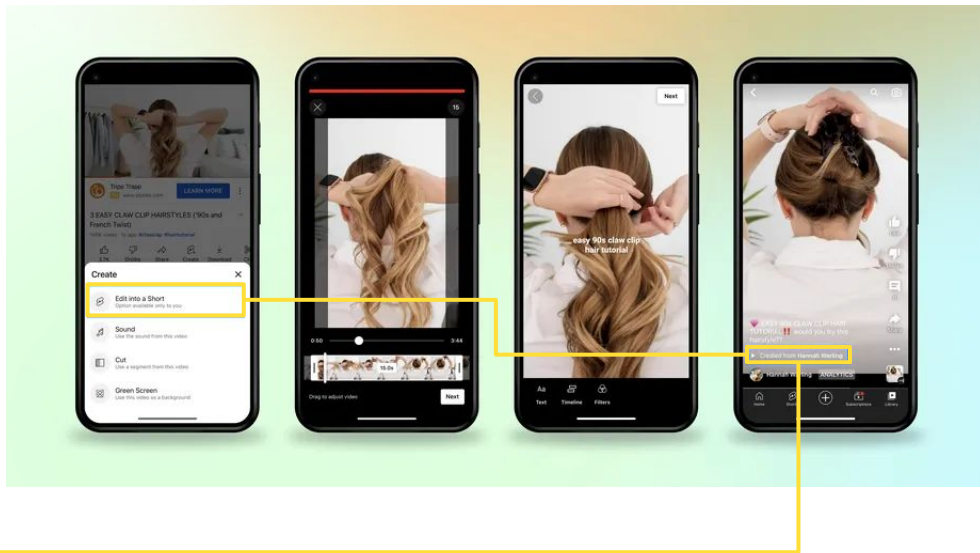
Tripp Trapp

LEARN MORE

3 EASY CLAW CLIP HARSTYLES (90s and French Twist)

Create

Edit into a Short
Option available only to you

Sound
Use the sound from this video

Cut
Use a segment from this video

Green Screen
Use this video as a background

15

0:00

3:44

15.0s

Drag to adjust video

Next

Next

easy 90s claw clip hair tutorial

Aa
Text

Timeline

Filters

Created from Hannah Werling

Hannah Werling

ANALYTICS

Home

Shorts

Subscriptions

Library